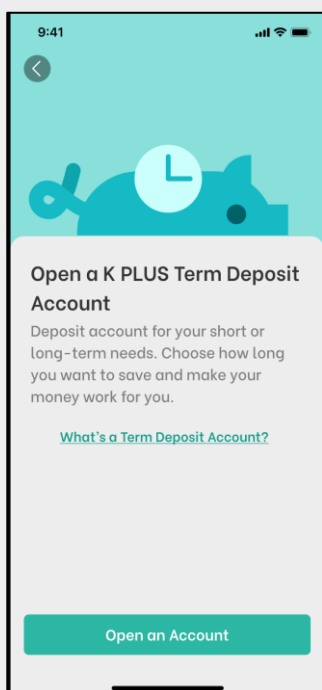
9:41

Open a K PLUS Term Deposit Account

Deposit account for your short or long-term needs. Choose how long you want to save and make your money work for you.

What's a Term Deposit Account?

Open an Account